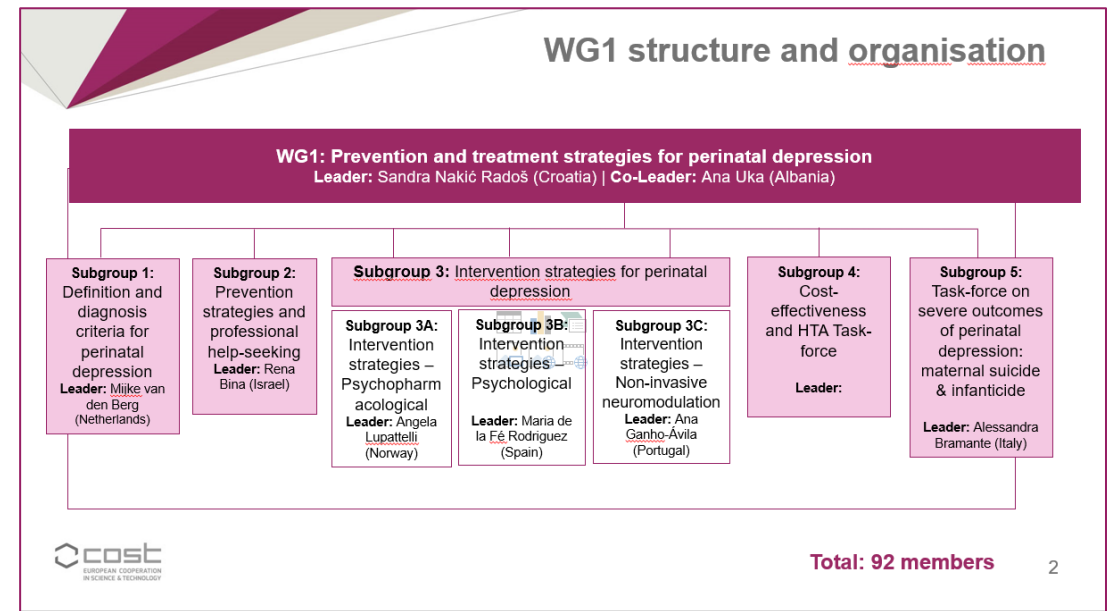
WG1 structure and organisation

WG1: Prevention and treatment strategies for perinatal depression
Leader: Sandra Nakić Radoš (Croatia) | Co-Leader: Ana Uka (Albania)

Subgroup 1: Definition and diagnosis criteria for perinatal depression
Leader: Mijke van den Berg (Netherlands)

Subgroup 2: Prevention strategies and professional help-seeking
Leader: Rena Bina (Israel)

Subgroup 3: Intervention strategies for perinatal depression

Subgroup 3A: Intervention strategies – Psychopharmacological
Leader: Angela Lupattelli (Norway)

Subgroup 3B: Intervention strategies – Psychological
Leader: Maria de la Fé Rodriguez (Spain)

Subgroup 3C: Intervention strategies – Non-invasive neuromodulation
Leader: Ana Ganho-Ávila (Portugal)

Subgroup 4: Cost-effectiveness and HTA Task-force
Leader:

Subgroup 5: Task-force on severe outcomes of perinatal depression: maternal suicide & infanticide
Leader: Alessandra Bramante (Italy)

cost
EUROPEAN COOPERATION IN SCIENCE & TECHNOLOGY

Total: 92 members

2